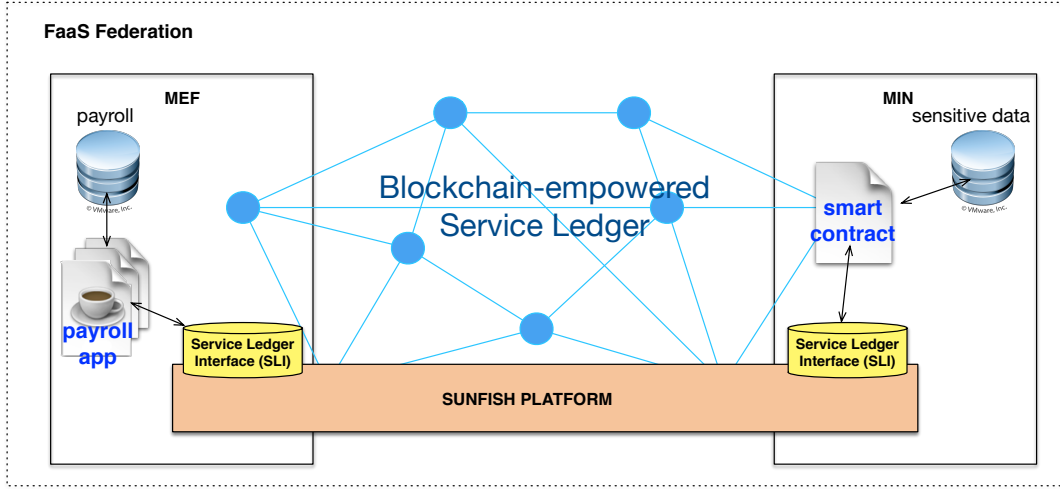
FaaS Federation

MEF

payroll

© VMware, Inc.

payroll app

Service Ledger Interface (SLI)

Blockchain-empowered Service Ledger

MIN

sensitive data

© VMware, Inc.

smart contract

Service Ledger Interface (SLI)

SUNFISH PLATFORM